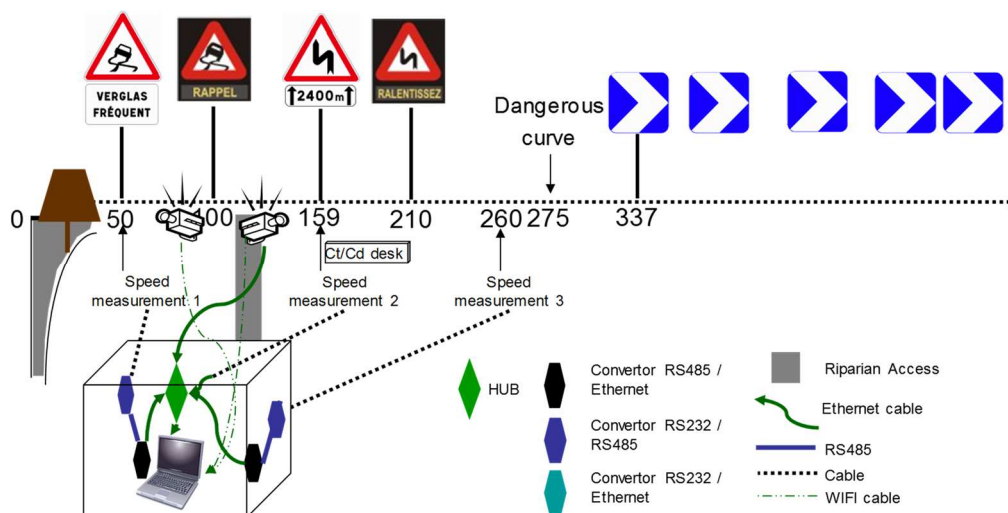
VERGLAS FRÉQUENT

RAPPEL

2400m

RALENTISSEZ

Dangerous curve

0 50 100 159 210 260 275 337

Ct/Cd desk

Speed measurement 1

Speed measurement 2

Speed measurement 3

HUB

Convertor RS485 / Ethernet

Convertor RS232 / RS485

Convertor RS232 / Ethernet

Riparian Access

Ethernet cable

RS485

Cable

WIFI cable